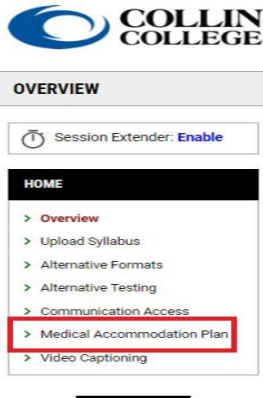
COLLIN COLLEGE

OVERVIEW

Session Extender: Enable

HOME

> Overview
> Upload Syllabus
> Alternative Formats
> Alternative Testing
> Communication Access
> Medical Accommodation Plan
> Video Captioning